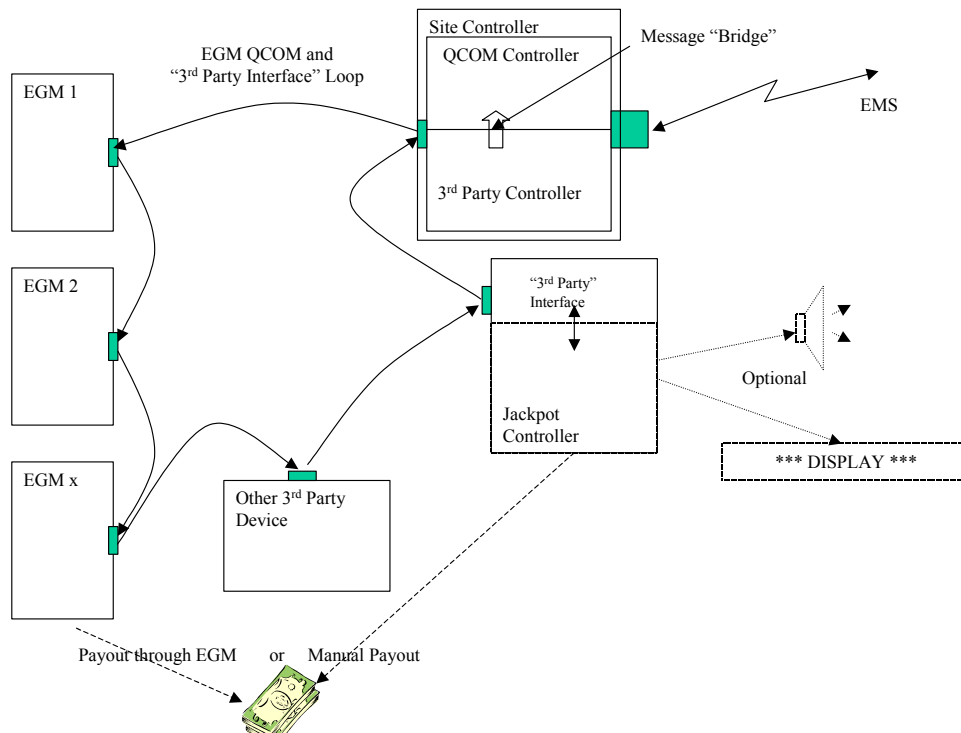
EGM QCOM and "3rd Party Interface" Loop

Site Controller

QCOM Controller

Message "Bridge"

EMS

3rd Party Controller

EGM 1

EGM 2

"3rd Party" Interface

Optional

Jackpot Controller

*** DISPLAY ***

EGM x

Other 3rd Party Device

Payout through EGM or Manual Payout